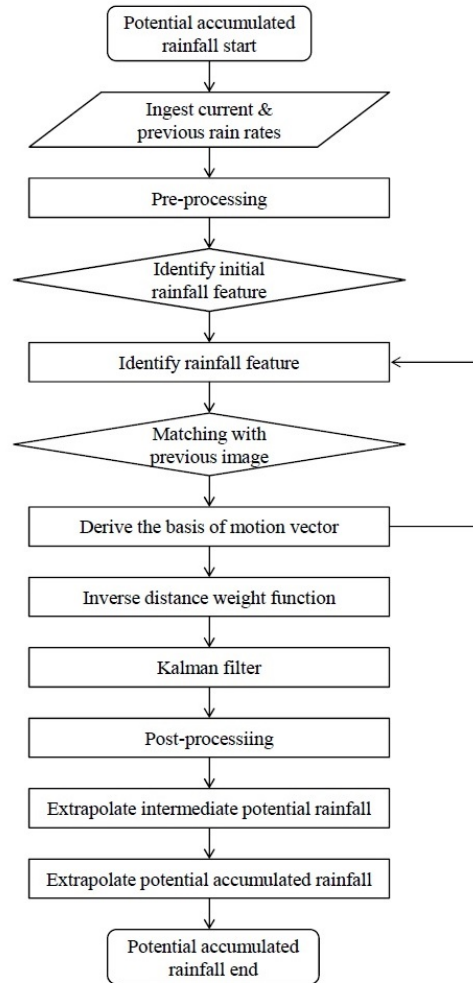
Potential accumulated rainfall start

Ingest current & previous rain rates

Pre-processing

Identify initial rainfall feature

Identify rainfall feature

Matching with previous image

Derive the basis of motion vector

Inverse distance weight function

Kalman filter

Post-processiing

Extrapolate intermediate potential rainfall

Extrapolate potential accumulated rainfall

Potential accumulated rainfall end